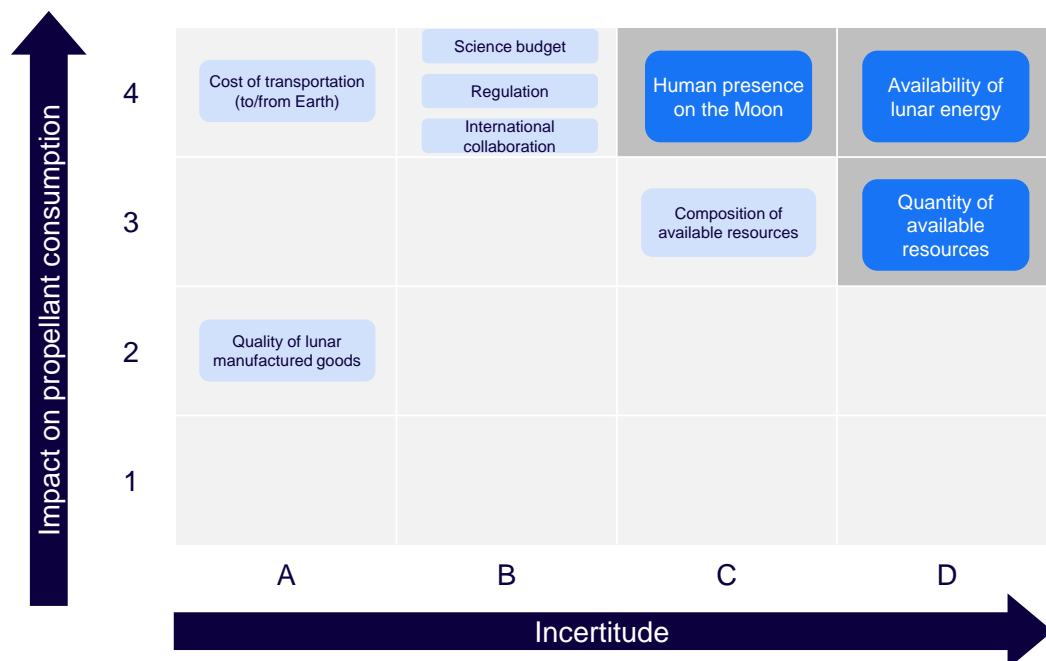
Impact on propellant consumption

| | A | B | C | D |
|---|---|---|---|---|
| 4 | Cost of transportation (to/from Earth) | Science budget<br>Regulation<br>International collaboration | Human presence on the Moon | Availability of lunar energy |
| 3 | | | Composition of available resources | Quantity of available resources |
| 2 | Quality of lunar manufactured goods | | | |
| 1 | | | | |

Incertitude